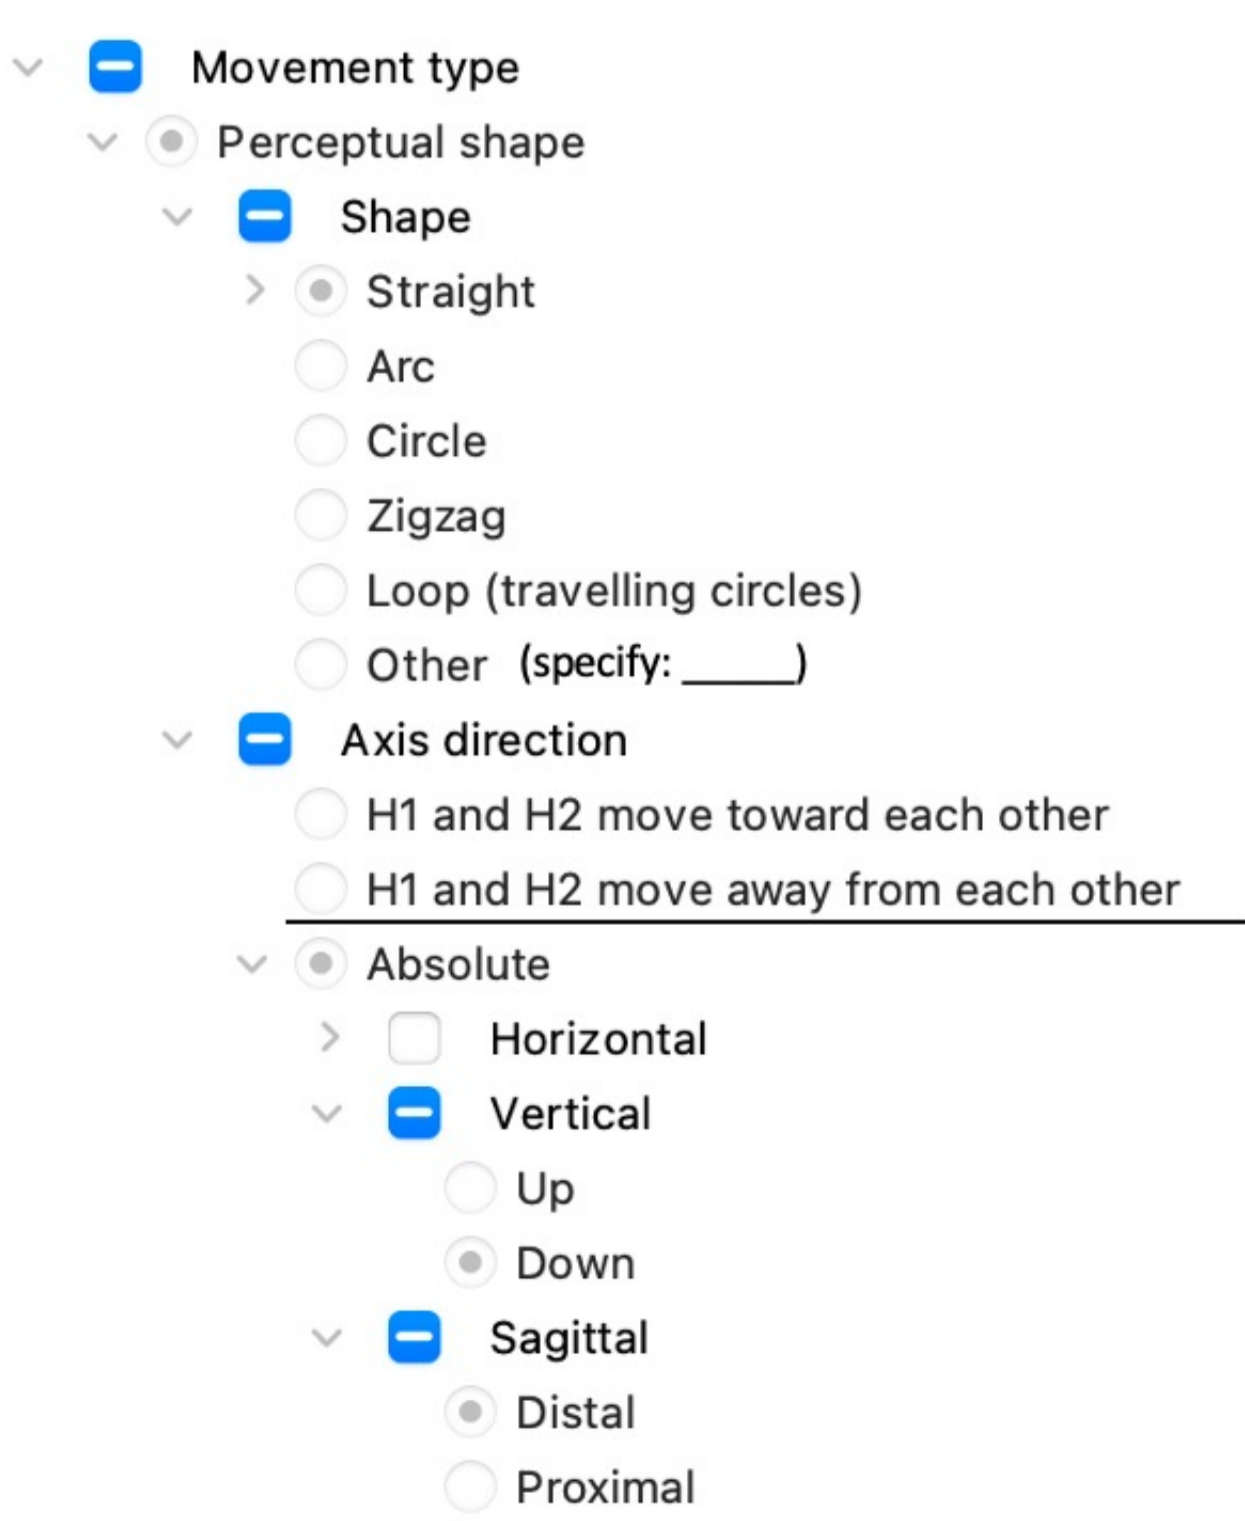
Movement type
Perceptual shape
Shape
Straight
Arc
Circle
Zigzag
Loop (travelling circles)
Other (specify: _____)
Axis direction
H1 and H2 move toward each other
H1 and H2 move away from each other
Absolute
Horizontal
Vertical
Up
Down
Sagittal
Distal
Proximal